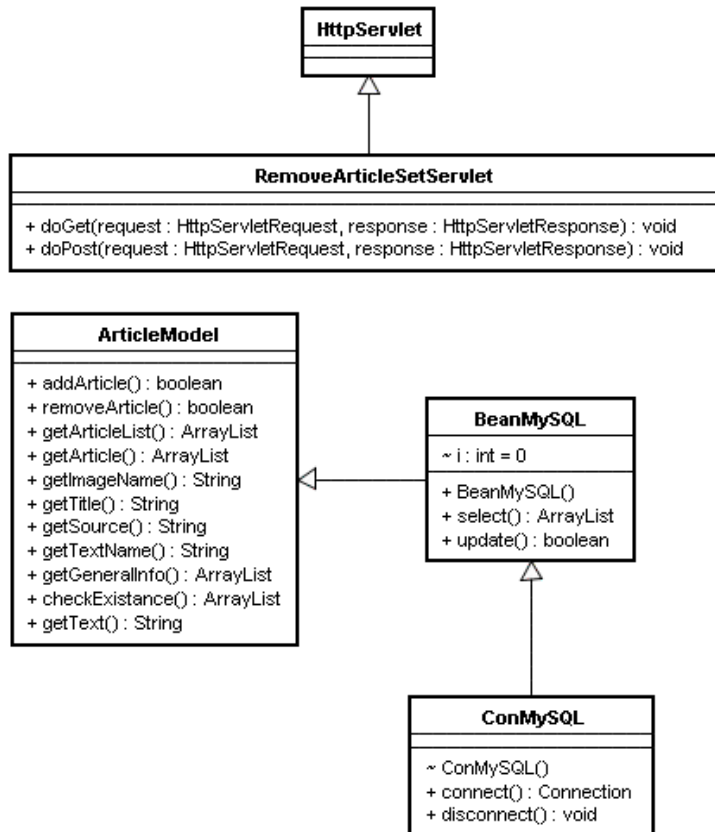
HttpServlet

RemoveArticleSetServlet

+ doGet(request : HttpServletRequest, response : HttpServletResponse) : void
+ doPost(request : HttpServletRequest, response : HttpServletResponse) : void

ArticleModel

+ addArticle() : boolean
+ removeArticle() : boolean
+ getArticleList() : ArrayList
+ getArticle() : ArrayList
+ getImageName() : String
+ getTitle() : String
+ getSource() : String
+ getTextName() : String
+ getGeneralInfo() : ArrayList
+ checkExistance() : ArrayList
+ getText() : String

BeanMySQL

~ i : int = 0

+ BeanMySQL()
+ select() : ArrayList
+ update() : boolean

ConMySQL

~ ConMySQL()
+ connect() : Connection
+ disconnect() : void